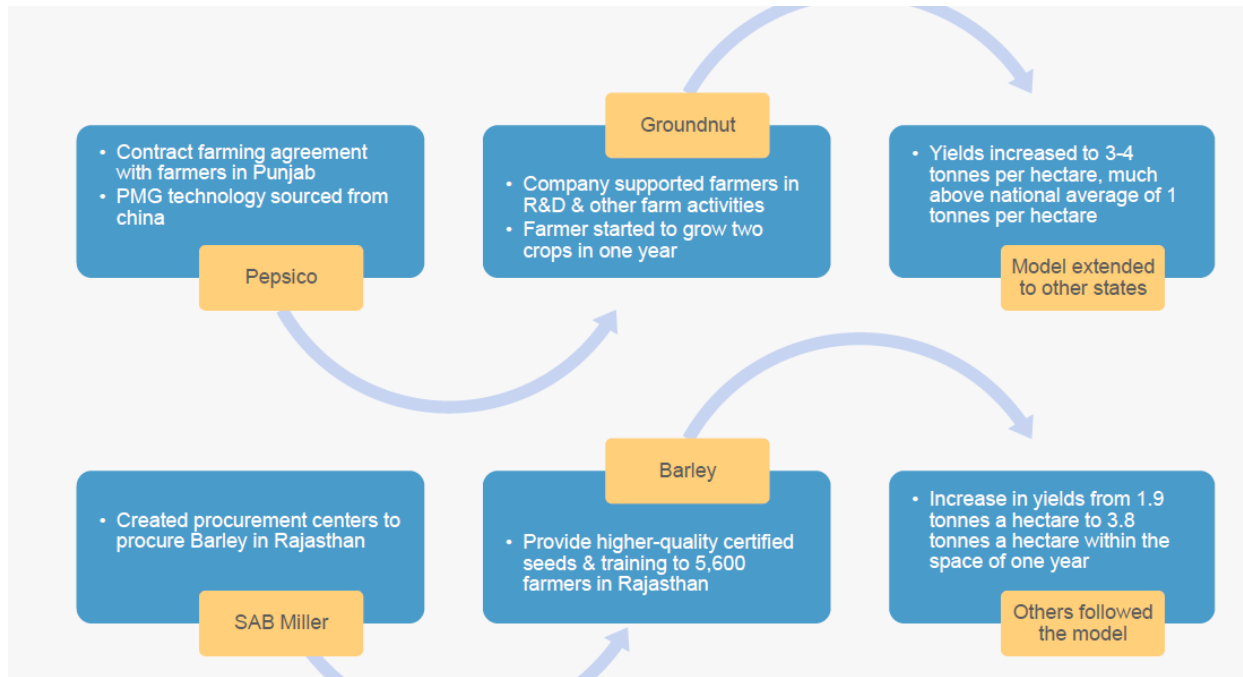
• Contract farming agreement with farmers in Punjab
• PMG technology sourced from china

Pepsico

Groundnut

• Company supported farmers in R&D & other farm activities
• Farmer started to grow two crops in one year

• Yields increased to 3-4 tonnes per hectare, much above national average of 1 tonnes per hectare

Model extended to other states

• Created procurement centers to procure Barley in Rajasthan

SAB Miller

Barley

• Provide higher-quality certified seeds & training to 5,600 farmers in Rajasthan

• Increase in yields from 1.9 tonnes a hectare to 3.8 tonnes a hectare within the space of one year

Others followed the model